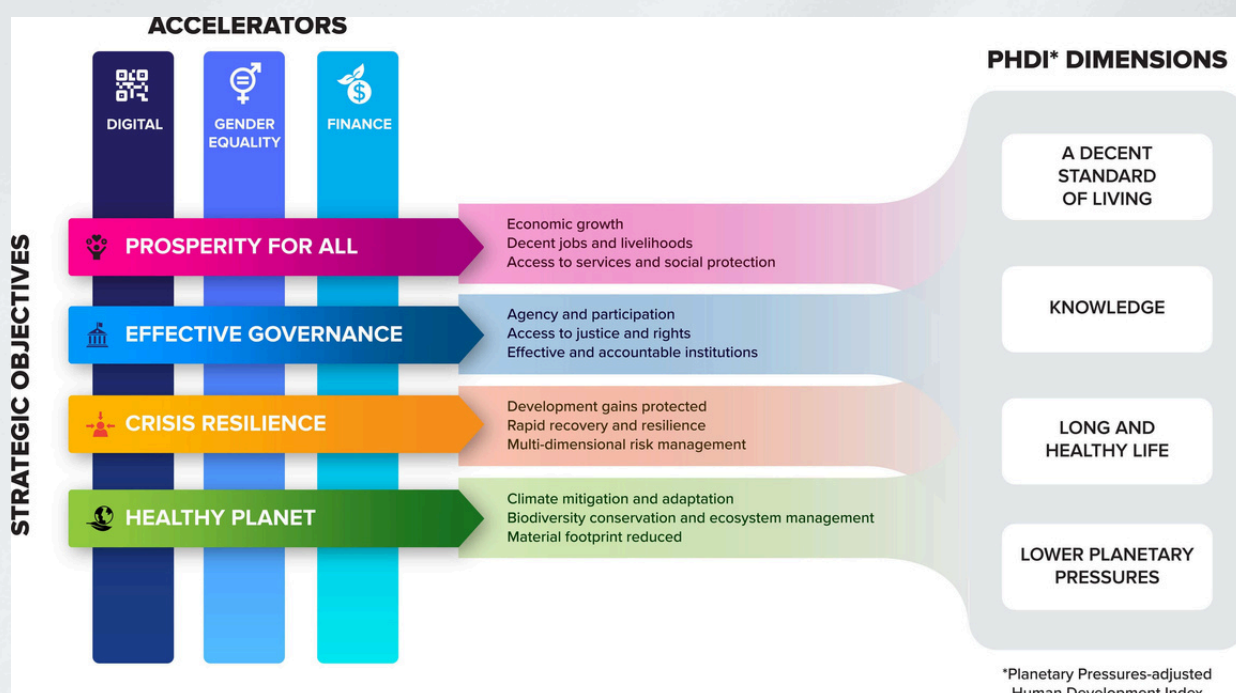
ACCELERATORS

DIGITAL

GENDER EQUALITY

FINANCE

PHDI* DIMENSIONS

STRATEGIC OBJECTIVES

PROSPERITY FOR ALL

Economic growth
Decent jobs and livelihoods
Access to services and social protection

EFFECTIVE GOVERNANCE

Agency and participation
Access to justice and rights
Effective and accountable institutions

CRISIS RESILIENCE

Development gains protected
Rapid recovery and resilience
Multi-dimensional risk management

HEALTHY PLANET

Climate mitigation and adaptation
Biodiversity conservation and ecosystem management
Material footprint reduced

A DECENT STANDARD OF LIVING

KNOWLEDGE

LONG AND HEALTHY LIFE

LOWER PLANETARY PRESSURES

*Planetary Pressures-adjusted Human Development Index